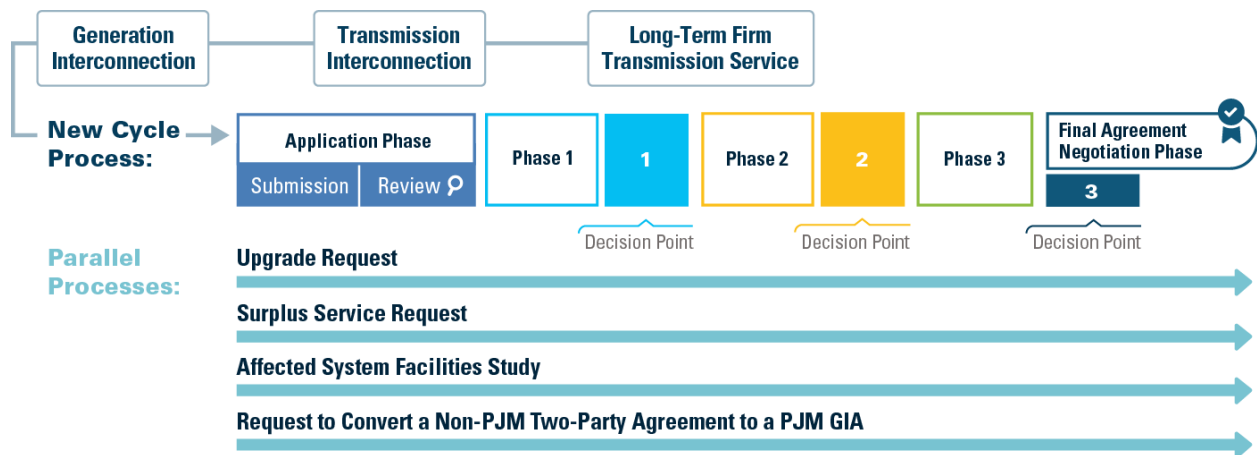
Generation Interconnection

Transmission Interconnection

Long-Term Firm Transmission Service

New Cycle Process:

Application Phase

Submission

Review

Phase 1

1

Decision Point

Phase 2

2

Decision Point

Phase 3

Final Agreement Negotiation Phase

3

Decision Point

Parallel Processes:

Upgrade Request

Surplus Service Request

Affected System Facilities Study

Request to Convert a Non-PJM Two-Party Agreement to a PJM GIA